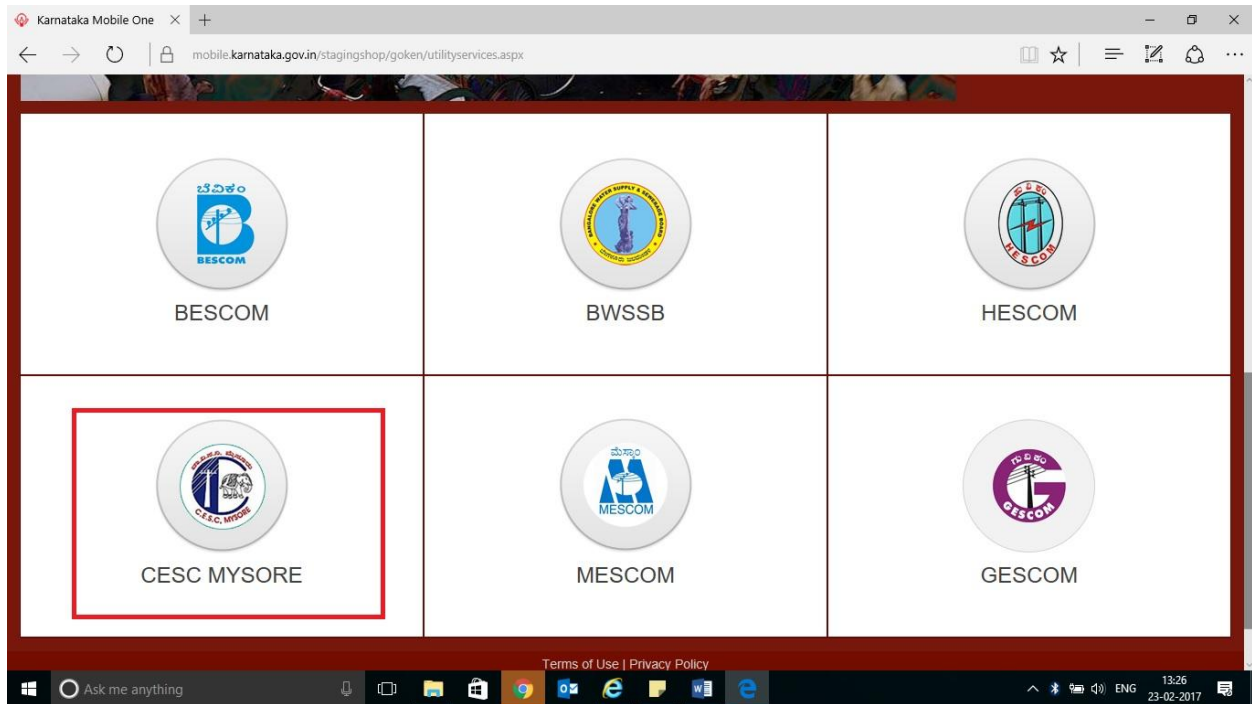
Karnataka Mobile One

mobile.karnataka.gov.in/stagingshop/goken/utilityservices.aspx

ಬೆವಿಕಂ
BESCOM

BESCOM

BANGALORE WATER SUPPLY & SEWERAGE BOARD

BWSSB

ಹೆವಿಕಂ
HESCOM

HESCOM

ಚಾ.ವಿ.ಸ.ನಿ. ಮೈಸೂರು
C.E.S.C. MYSORE

CESC MYSORE

ಮೆಸ್ಕಾಂ
MESCOM

MESCOM

ಗುವಿಕಂ
GESCOM

GESCOM

Terms of Use | Privacy Policy

Ask me anything

ENG 13:26 23-02-2017